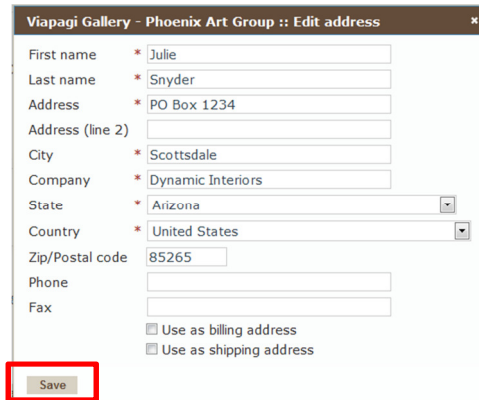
Viapagi Gallery - Phoenix Art Group :: Edit address

×

| | | |
|---|---|---|
| First name | * | Julie |
| Last name | * | Snyder |
| Address | * | PO Box 1234 |
| Address (line 2) | | |
| City | * | Scottsdale |
| Company | * | Dynamic Interiors |
| State | * | Arizona |
| Country | * | United States |
| Zip/Postal code | | 85265 |
| Phone | | |
| Fax | | |

Use as billing address

Use as shipping address

Save